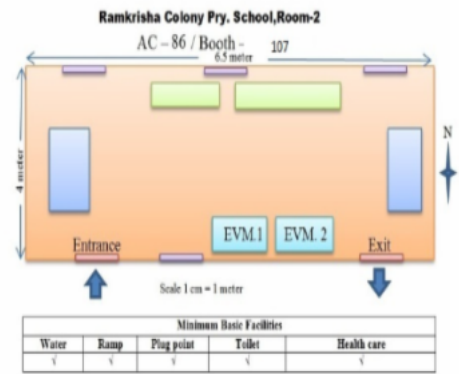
Ramkrisha Colony Pry. School,Room-2

AC – 86 / Booth – 107

6.5 meter

4 meter

N

EVM.1

EVM. 2

Entrance

Exit

Scale 1 cm = 1 meter

| Minimum Basic Facilities | | | | |
|---|---|---|---|---|
| Water | Ramp | Plug point | Toilet | Health care |
| √ | √ | √ | √ | √ |